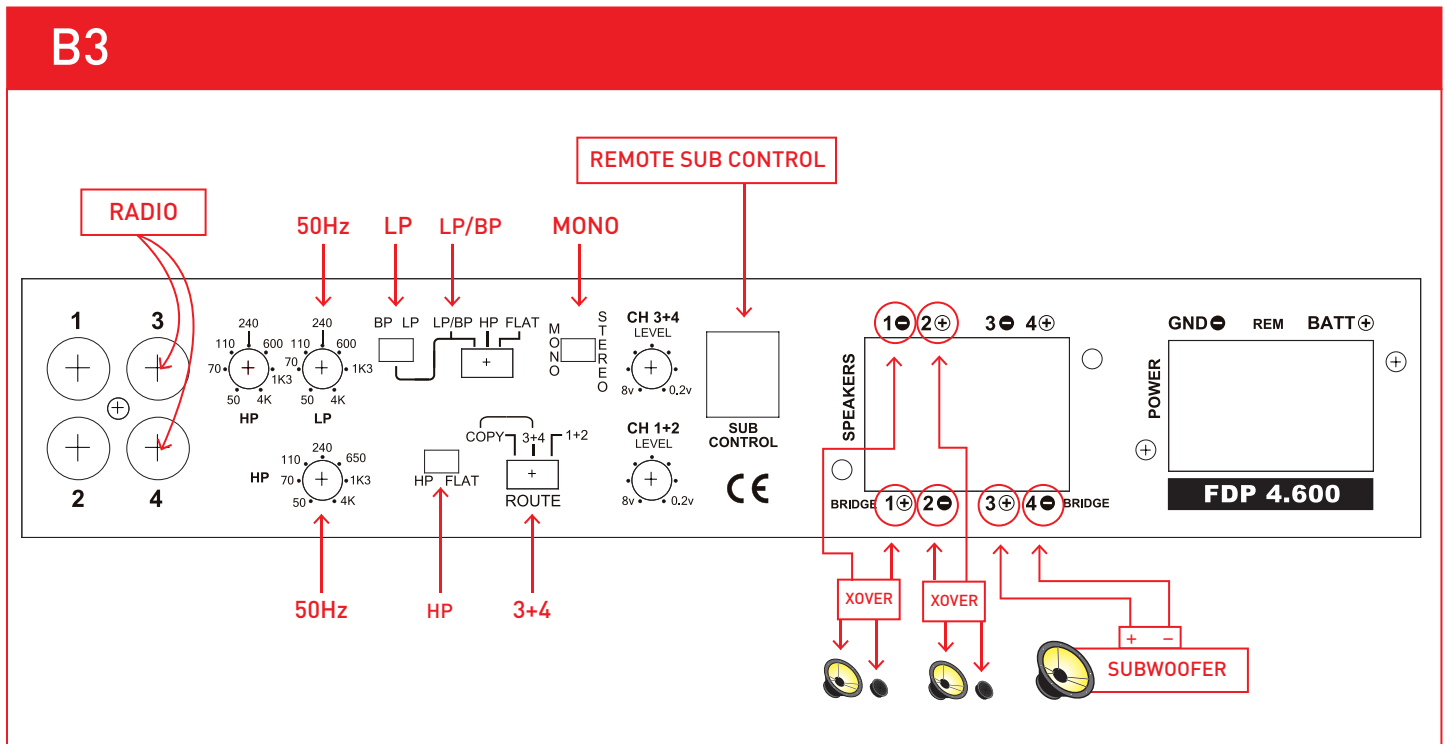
B3

REMOTE SUB CONTROL

RADIO

50Hz LP LP/BP MONO

1 3

2 4

240
110 600
70 1K3
50 4K
HP

240
110 600
70 1K3
50 4K
LP

BP LP

LP/BP HP FLAT

M O N O

S T E R E O

CH 3+4
LEVEL
8v 0.2v

SUB CONTROL

$1\ominus$ $2\oplus$ $3\ominus$ $4\oplus$

SPEAKERS

GND$\ominus$ REM BATT$\oplus$

POWER

240
110 650
HP 70 1K3
50 4K

COPY 3+4 1+2

HP FLAT

ROUTE

CH 1+2
LEVEL
8v 0.2v

CE

BRIDGE $1\oplus$ $2\ominus$ $3\oplus$ $4\ominus$ BRIDGE

FDP 4.600

50Hz HP 3+4

XOVER XOVER

+ −

SUBWOOFER